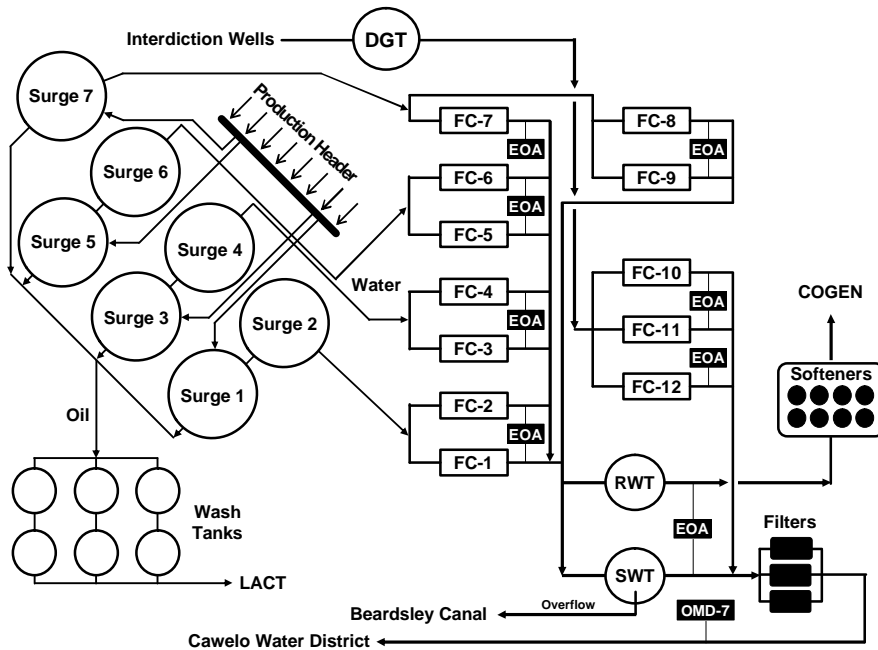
Interdiction Wells
DGT
Surge 7
Production Header
Surge 6
Surge 5
Surge 4
Surge 3
Surge 2
Surge 1
Water
Oil
Wash Tanks
LACT
FC-7
EOA
FC-6
EOA
FC-5
FC-4
EOA
FC-3
FC-2
EOA
FC-1
FC-8
EOA
FC-9
FC-10
EOA
FC-11
EOA
FC-12
COGEN
Softeners
RWT
EOA
Filters
SWT
Overflow
Beardsley Canal
OMD-7
Cawelo Water District